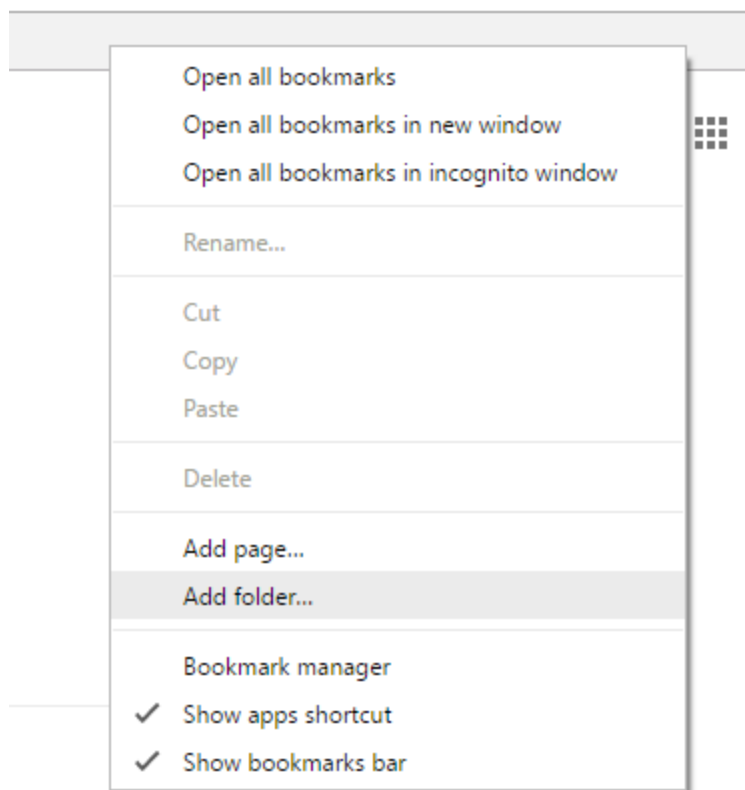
Open all bookmarks
Open all bookmarks in new window
Open all bookmarks in incognito window

Rename...

Cut
Copy
Paste

Delete

Add page...
Add folder...

Bookmark manager
✓ Show apps shortcut
✓ Show bookmarks bar